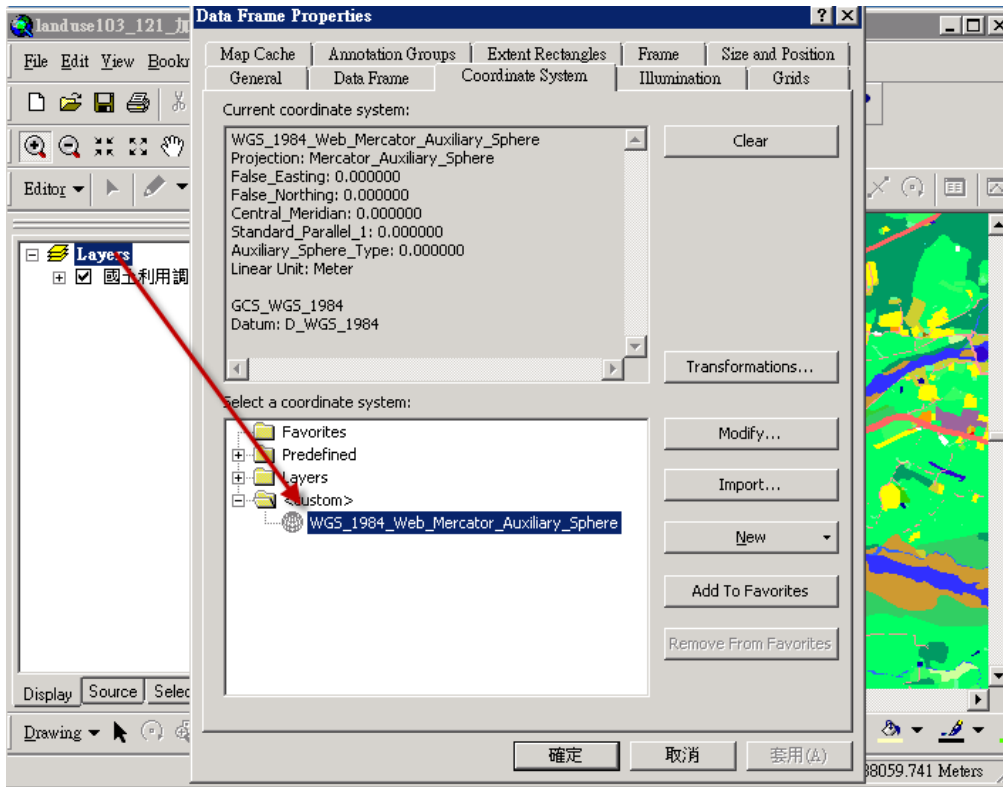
landuse103_121_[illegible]

File Edit View Bookr

Editor

Layers
國土利用調

Display Source Selec

Drawing

Data Frame Properties

Map Cache | Annotation Groups | Extent Rectangles | Frame | Size and Position
General | Data Frame | Coordinate System | Illumination | Grids

Current coordinate system:

WGS_1984_Web_Mercator_Auxiliary_Sphere
Projection: Mercator_Auxiliary_Sphere
False_Easting: 0.000000
False_Northing: 0.000000
Central_Meridian: 0.000000
Standard_Parallel_1: 0.000000
Auxiliary_Sphere_Type: 0.000000
Linear Unit: Meter

GCS_WGS_1984
Datum: D_WGS_1984

Clear

Transformations...

Select a coordinate system:

Favorites
Predefined
Layers
<custom>
WGS_1984_Web_Mercator_Auxiliary_Sphere

Modify...

Import...

New

Add To Favorites

Remove From Favorites

確定 取消 套用(A)

88059.741 Meters